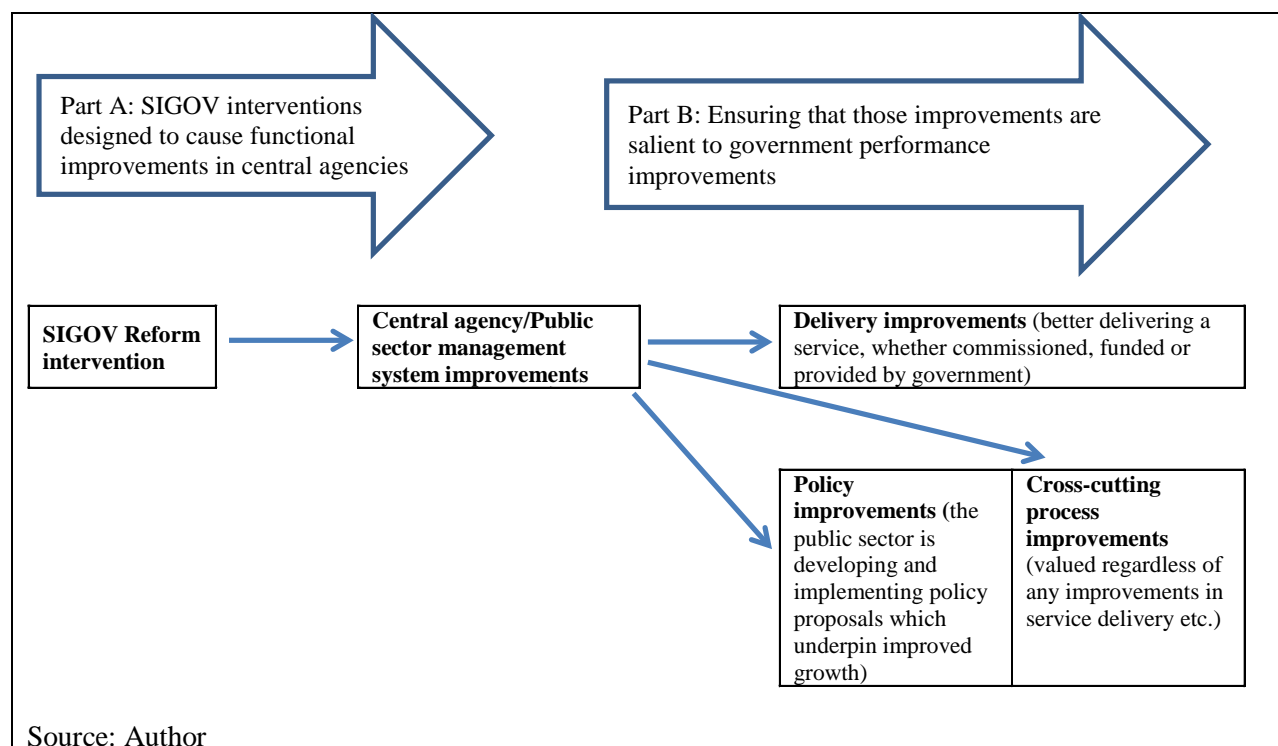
Part A: SIGOV interventions designed to cause functional improvements in central agencies

Part B: Ensuring that those improvements are salient to government performance improvements

**SIGOV Reform intervention**

**Central agency/Public sector management system improvements**

**Delivery improvements** (better delivering a service, whether commissioned, funded or provided by government)

**Policy improvements** (the public sector is developing and implementing policy proposals which underpin improved growth)

**Cross-cutting process improvements** (valued regardless of any improvements in service delivery etc.)

Source: Author